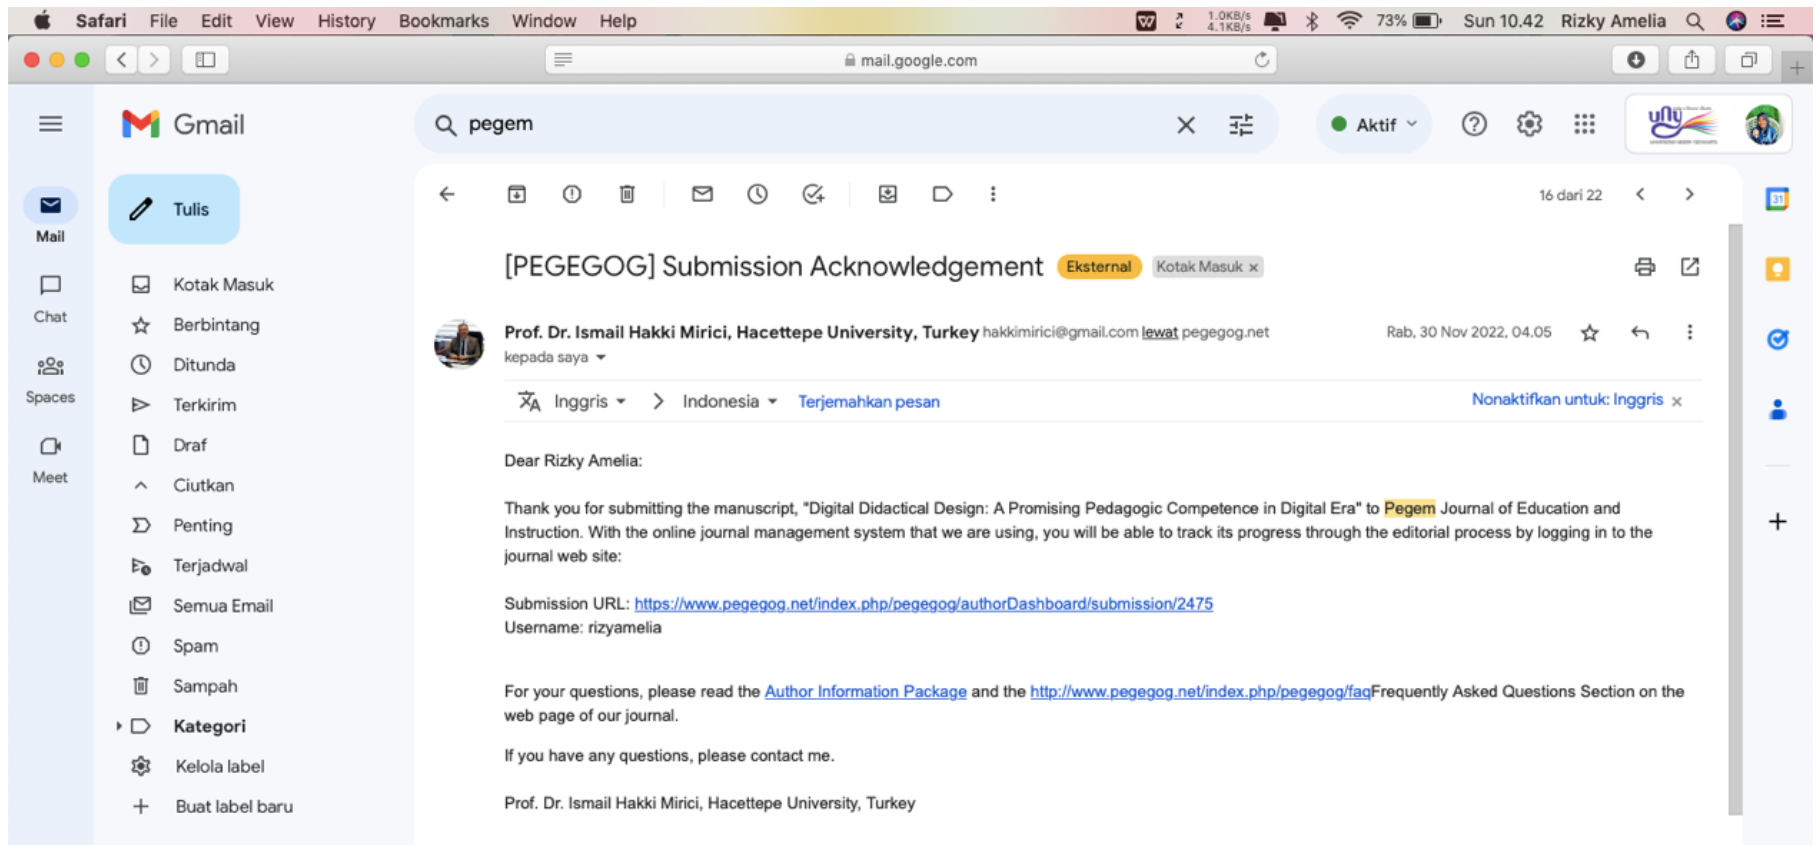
Safari File Edit View History Bookmarks Window Help 1.0KB/s 4.1KB/s 73% Sun 10.42 Rizky Amelia

mail.google.com

Gmail

pegem

Aktif

Mail
Chat
Spaces
Meet

Tulis

Kotak Masuk
Berbintang
Ditunda
Terkirim
Draf
Ciutkan
Penting
Terjadwal
Semua Email
Spam
Sampah
Kategori
Kelola label
Buat label baru

16 dari 22

[PEGEGOG] Submission Acknowledgement Eksternal Kotak Masuk ×

Prof. Dr. Ismail Hakki Mirici, Hacettepe University, Turkey hakkimirici@gmail.com lewat pegegog.net
kepada saya

Rab, 30 Nov 2022, 04.05

Inggris > Indonesia Terjemahkan pesan Nonaktifkan untuk: Inggris ×

Dear Rizky Amelia:

Thank you for submitting the manuscript, "Digital Didactical Design: A Promising Pedagogic Competence in Digital Era" to Pegem Journal of Education and Instruction. With the online journal management system that we are using, you will be able to track its progress through the editorial process by logging in to the journal web site:

Submission URL: https://www.pegegog.net/index.php/pegegog/authorDashboard/submission/2475
Username: rizyamelia

For your questions, please read the Author Information Package and the http://www.pegegog.net/index.php/pegegog/faqFrequently Asked Questions Section on the web page of our journal.

If you have any questions, please contact me.

Prof. Dr. Ismail Hakki Mirici, Hacettepe University, Turkey